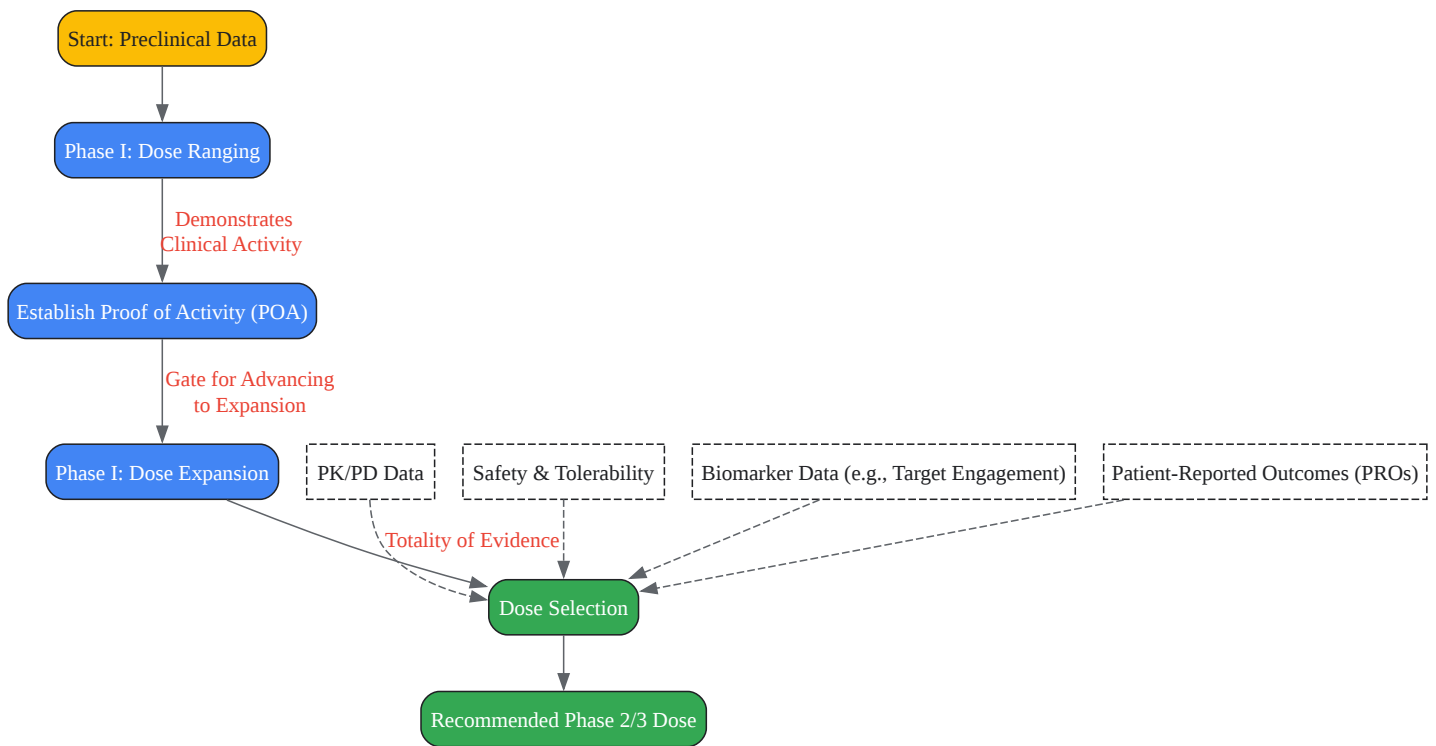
Start: Preclinical Data

Phase I: Dose Ranging

Demonstrates Clinical Activity

Establish Proof of Activity (POA)

Gate for Advancing to Expansion

Phase I: Dose Expansion

PK/PD Data

Safety & Tolerability

Biomarker Data (e.g., Target Engagement)

Patient-Reported Outcomes (PROs)

Totality of Evidence

Dose Selection

Recommended Phase 2/3 Dose